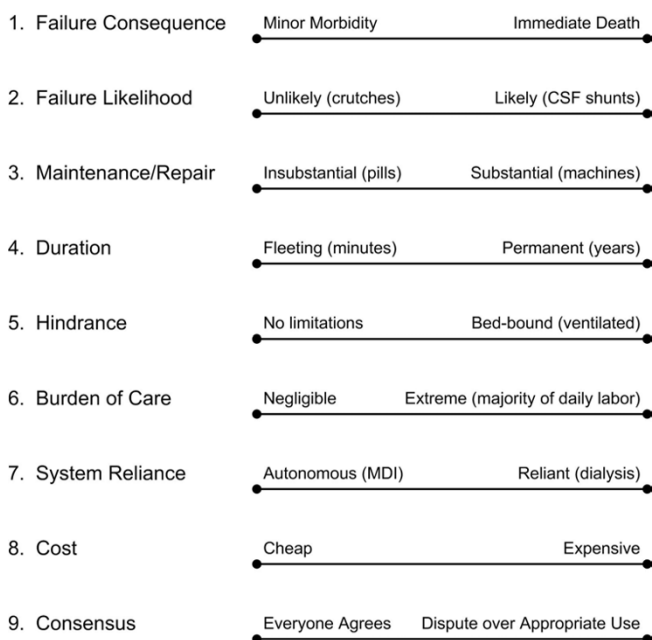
1. Failure Consequence Minor Morbidity Immediate Death

2. Failure Likelihood Unlikely (crutches) Likely (CSF shunts)

3. Maintenance/Repair Insubstantial (pills) Substantial (machines)

4. Duration Fleeting (minutes) Permanent (years)

5. Hindrance No limitations Bed-bound (ventilated)

6. Burden of Care Negligible Extreme (majority of daily labor)

7. System Reliance Autonomous (MDI) Reliant (dialysis)

8. Cost Cheap Expensive

9. Consensus Everyone Agrees Dispute over Appropriate Use